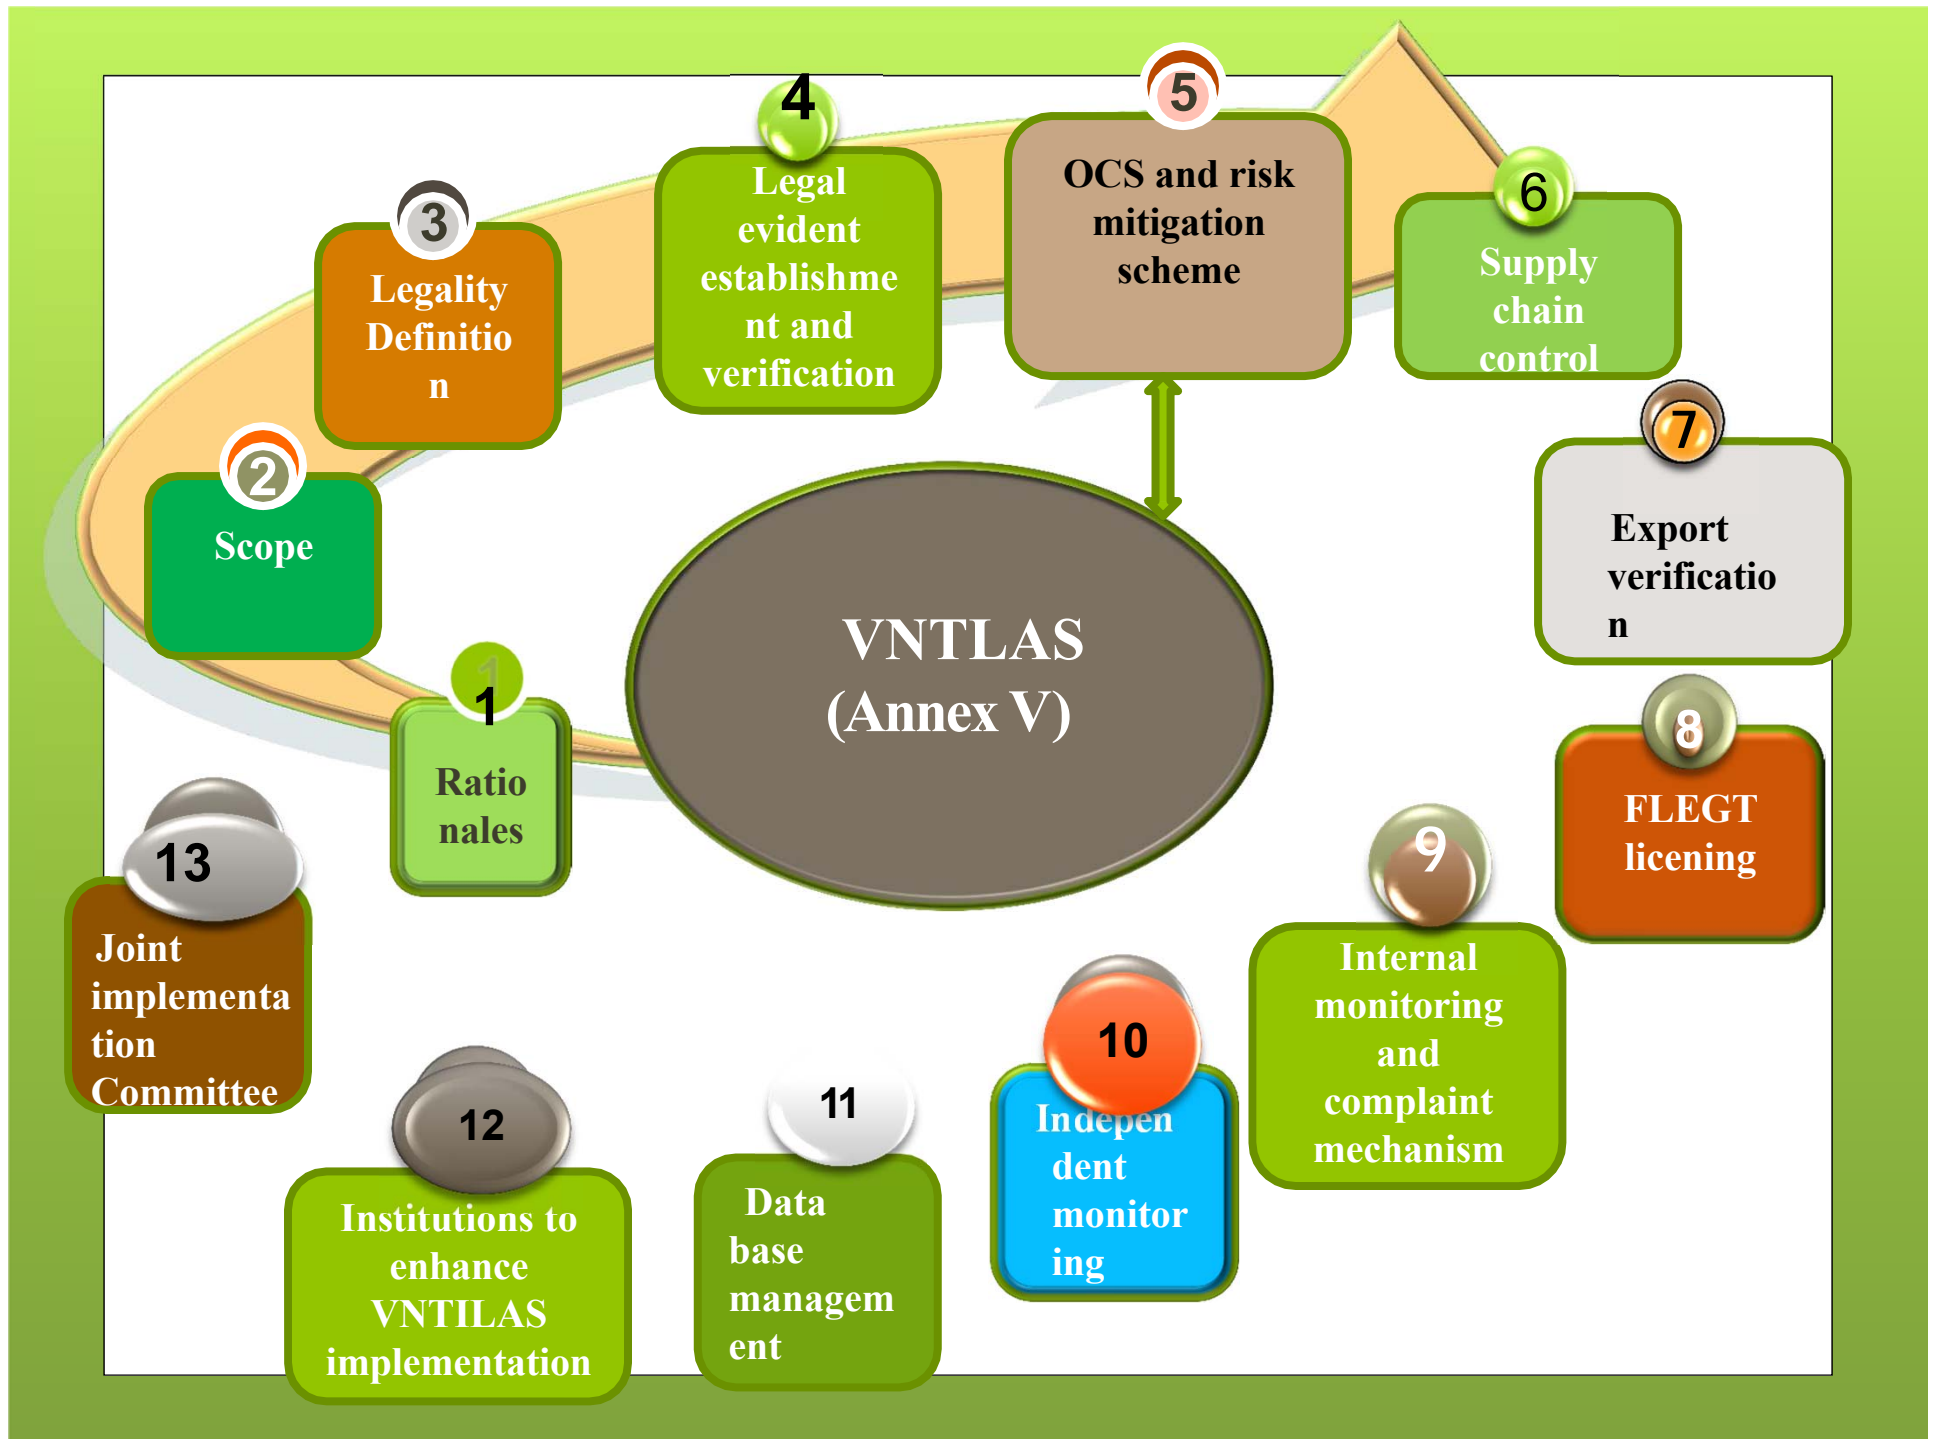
VNTLAS (Annex V)

1
Rationales

2
Scope

3
Legality Definition

4
Legal evident establishment and verification

5
OCS and risk mitigation scheme

6
Supply chain control

7
Export verification

8
FLEGT licening

9
Internal monitoring and complaint mechanism

10
Independent monitoring

11
Data base management

12
Institutions to enhance VNTILAS implementation

13
Joint implementation Committee